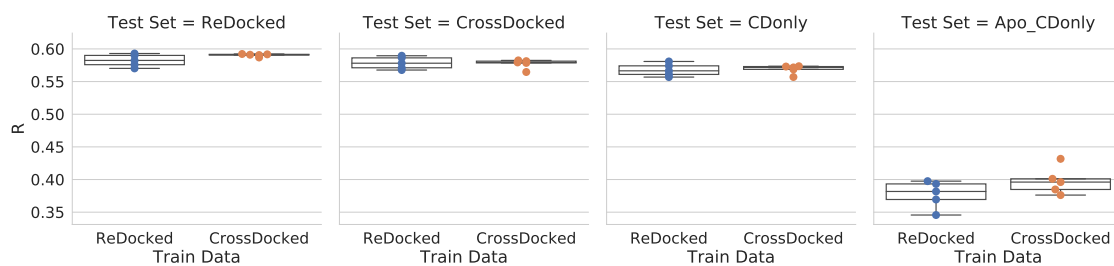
Test Set = ReDocked

Test Set = CrossDocked

Test Set = CDonly

Test Set = Apo_CDonly

R

0.60
0.55
0.50
0.45
0.40
0.35

ReDocked CrossDocked
Train Data

ReDocked CrossDocked
Train Data

ReDocked CrossDocked
Train Data

ReDocked CrossDocked
Train Data